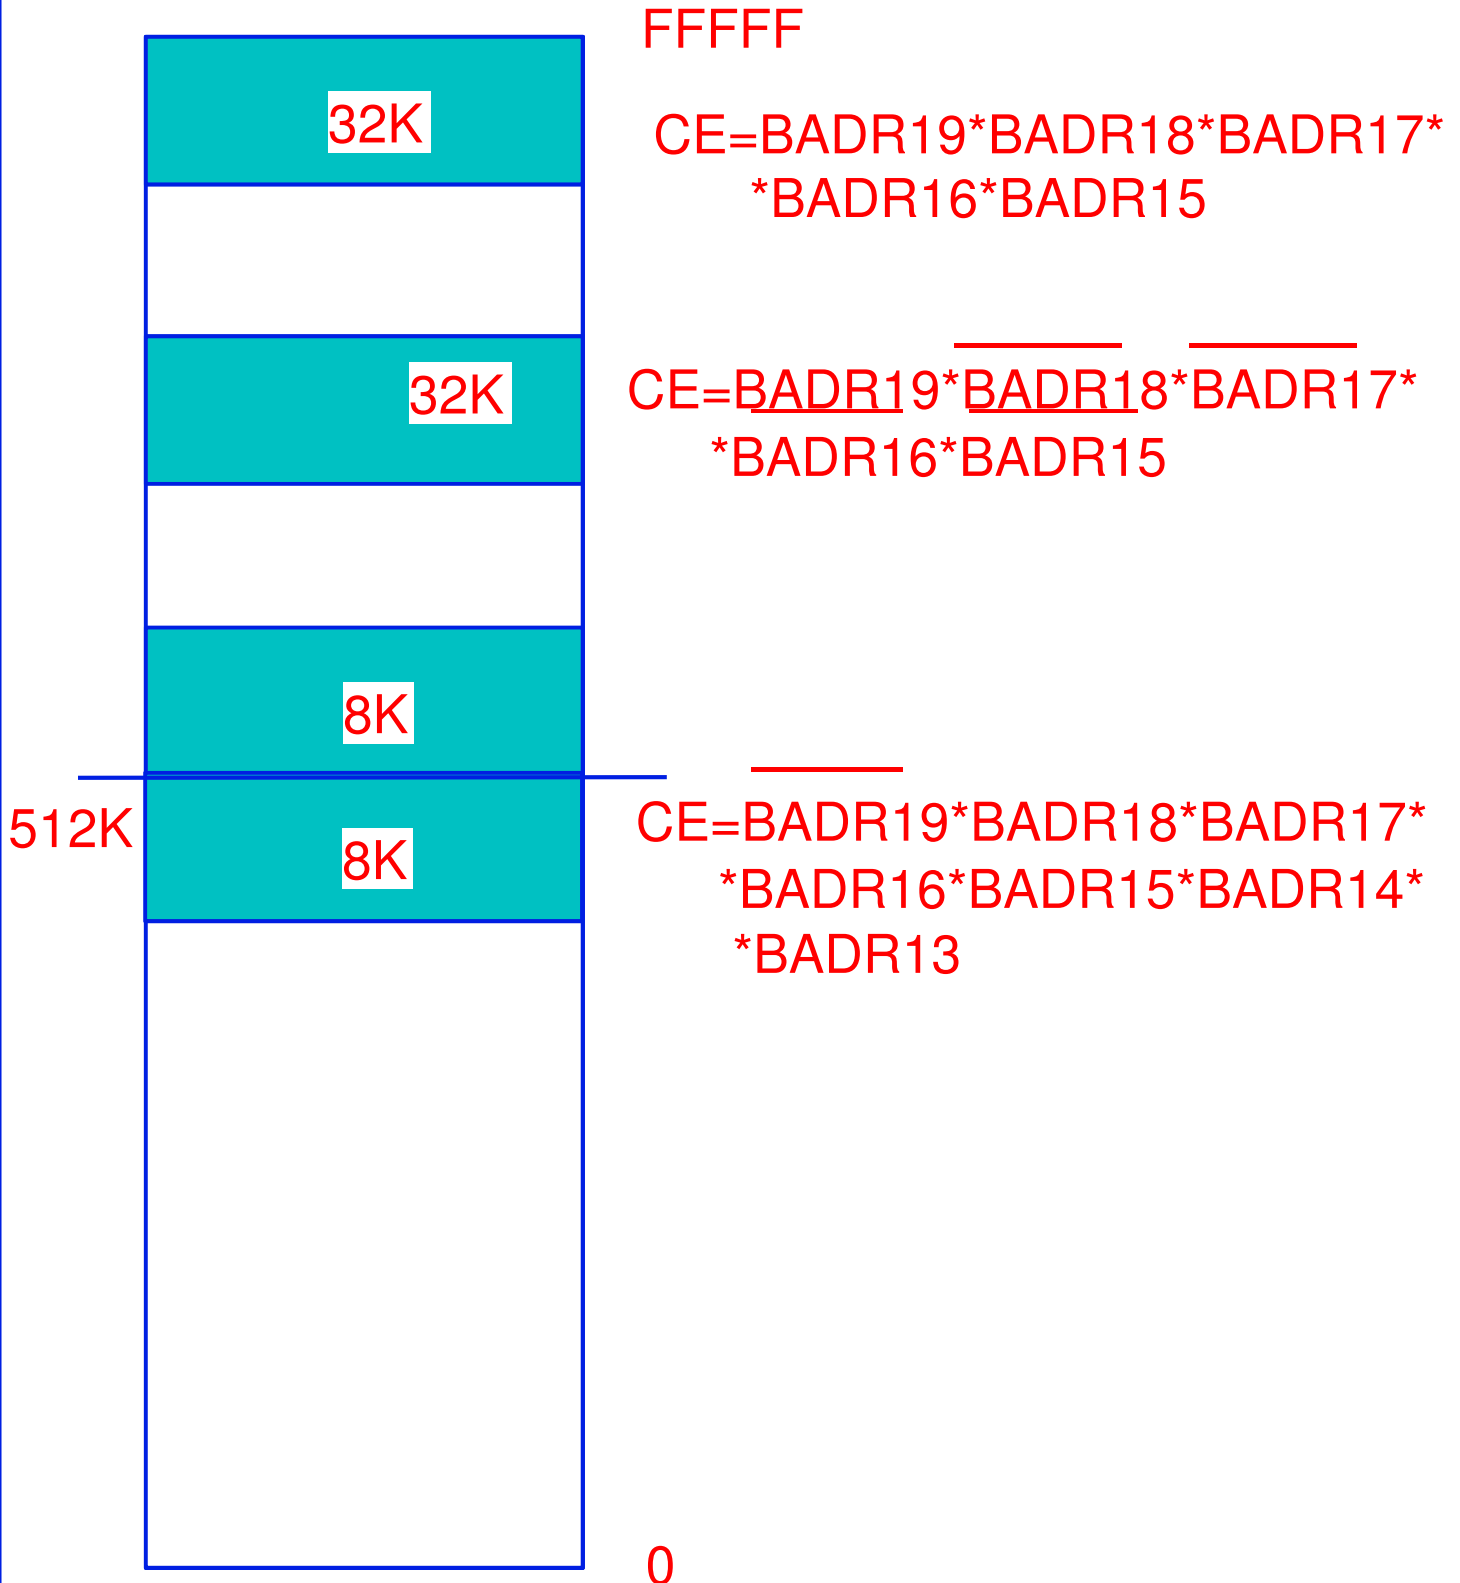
FFFFF

32K

CE=BADR19*BADR18*BADR17* *BADR16*BADR15

32K

CE=BADR19*$\overline{BADR18}$*$\overline{BADR17}$* *BADR16*BADR15

8K

512K

8K

CE=$\overline{BADR19}$*BADR18*BADR17* *BADR16*BADR15*BADR14* *BADR13

0